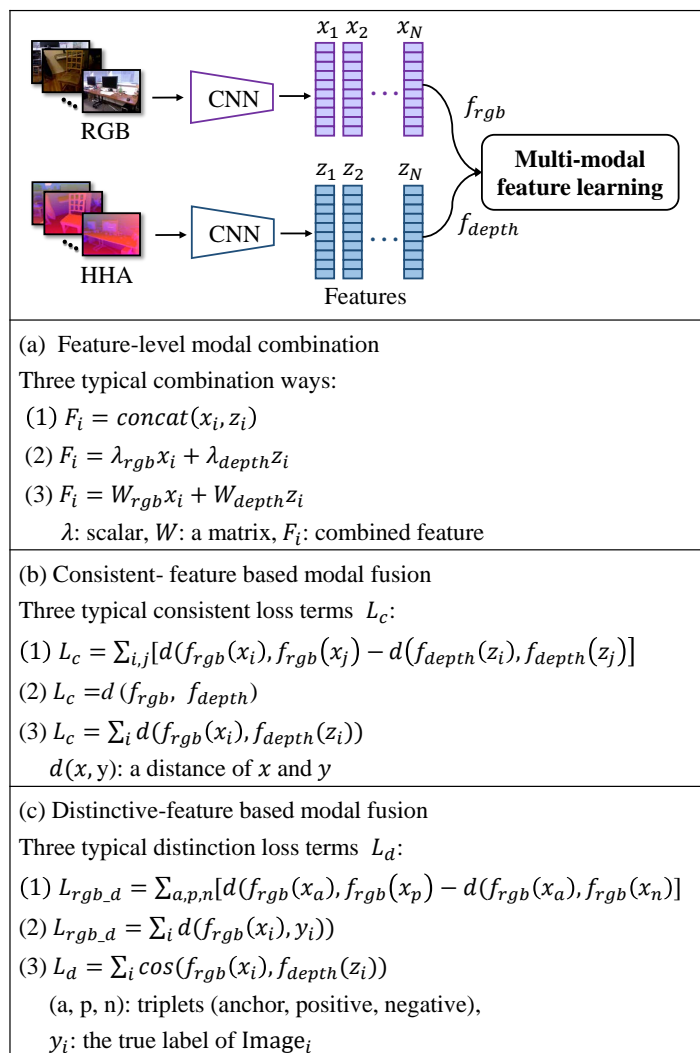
$x_1$ $x_2$ $x_N$

RGB

CNN

$f_{rgb}$

Multi-modal feature learning

$z_1$ $z_2$ $z_N$

HHA

CNN

$f_{depth}$

Features

(a) Feature-level modal combination

Three typical combination ways:

(1) $F_i = concat(x_i, z_i)$

(2) $F_i = \lambda_{rgb} x_i + \lambda_{depth} z_i$

(3) $F_i = W_{rgb} x_i + W_{depth} z_i$

$\lambda$: scalar, $W$: a matrix, $F_i$: combined feature

(b) Consistent- feature based modal fusion

Three typical consistent loss terms $L_c$:

(1) $L_c = \sum_{i,j}[d(f_{rgb}(x_i), f_{rgb}(x_j) - d(f_{depth}(z_i), f_{depth}(z_j)]$

(2) $L_c = d(f_{rgb}, f_{depth})$

(3) $L_c = \sum_i d(f_{rgb}(x_i), f_{depth}(z_i))$

$d(x, \mathrm{y})$: a distance of $x$ and $y$

(c) Distinctive-feature based modal fusion

Three typical distinction loss terms $L_d$:

(1) $L_{rgb\_d} = \sum_{a,p,n}[d(f_{rgb}(x_a), f_{rgb}(x_p) - d(f_{rgb}(x_a), f_{rgb}(x_n)]$

(2) $L_{rgb\_d} = \sum_i d(f_{rgb}(x_i), y_i))$

(3) $L_d = \sum_i cos(f_{rgb}(x_i), f_{depth}(z_i))$

(a, p, n): triplets (anchor, positive, negative),

$y_i$: the true label of Image$_i$